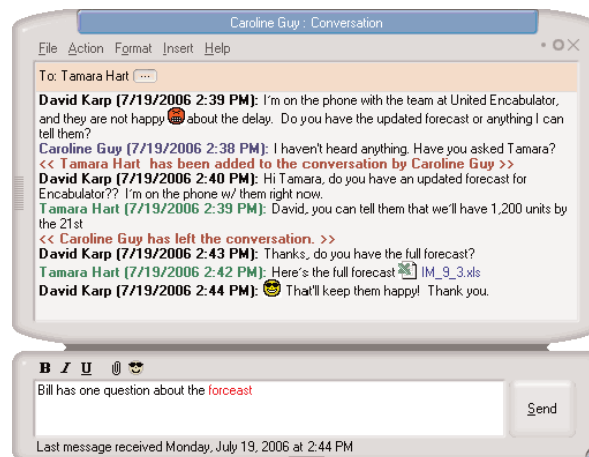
Caroline Guy : Conversation

File Action Format Insert Help

To: Tamara Hart

David Karp (7/19/2006 2:39 PM): I'm on the phone with the team at United Encabulator, and they are not happy about the delay. Do you have the updated forecast or anything I can tell them?

Caroline Guy (7/19/2006 2:38 PM): I haven't heard anything. Have you asked Tamara?

<< Tamara Hart has been added to the conversation by Caroline Guy >>

David Karp (7/19/2006 2:40 PM): Hi Tamara, do you have an updated forecast for Encabulator?? I'm on the phone w/ them right now.

Tamara Hart (7/19/2006 2:39 PM): David, you can tell them that we'll have 1,200 units by the 21st

<< Caroline Guy has left the conversation. >>

David Karp (7/19/2006 2:43 PM): Thanks, do you have the full forecast?

Tamara Hart (7/19/2006 2:42 PM): Here's the full forecast IM_9_3.xls

David Karp (7/19/2006 2:44 PM): That'll keep them happy! Thank you.

B I U

Bill has one question about the forceast

Send

Last message received Monday, July 19, 2006 at 2:44 PM